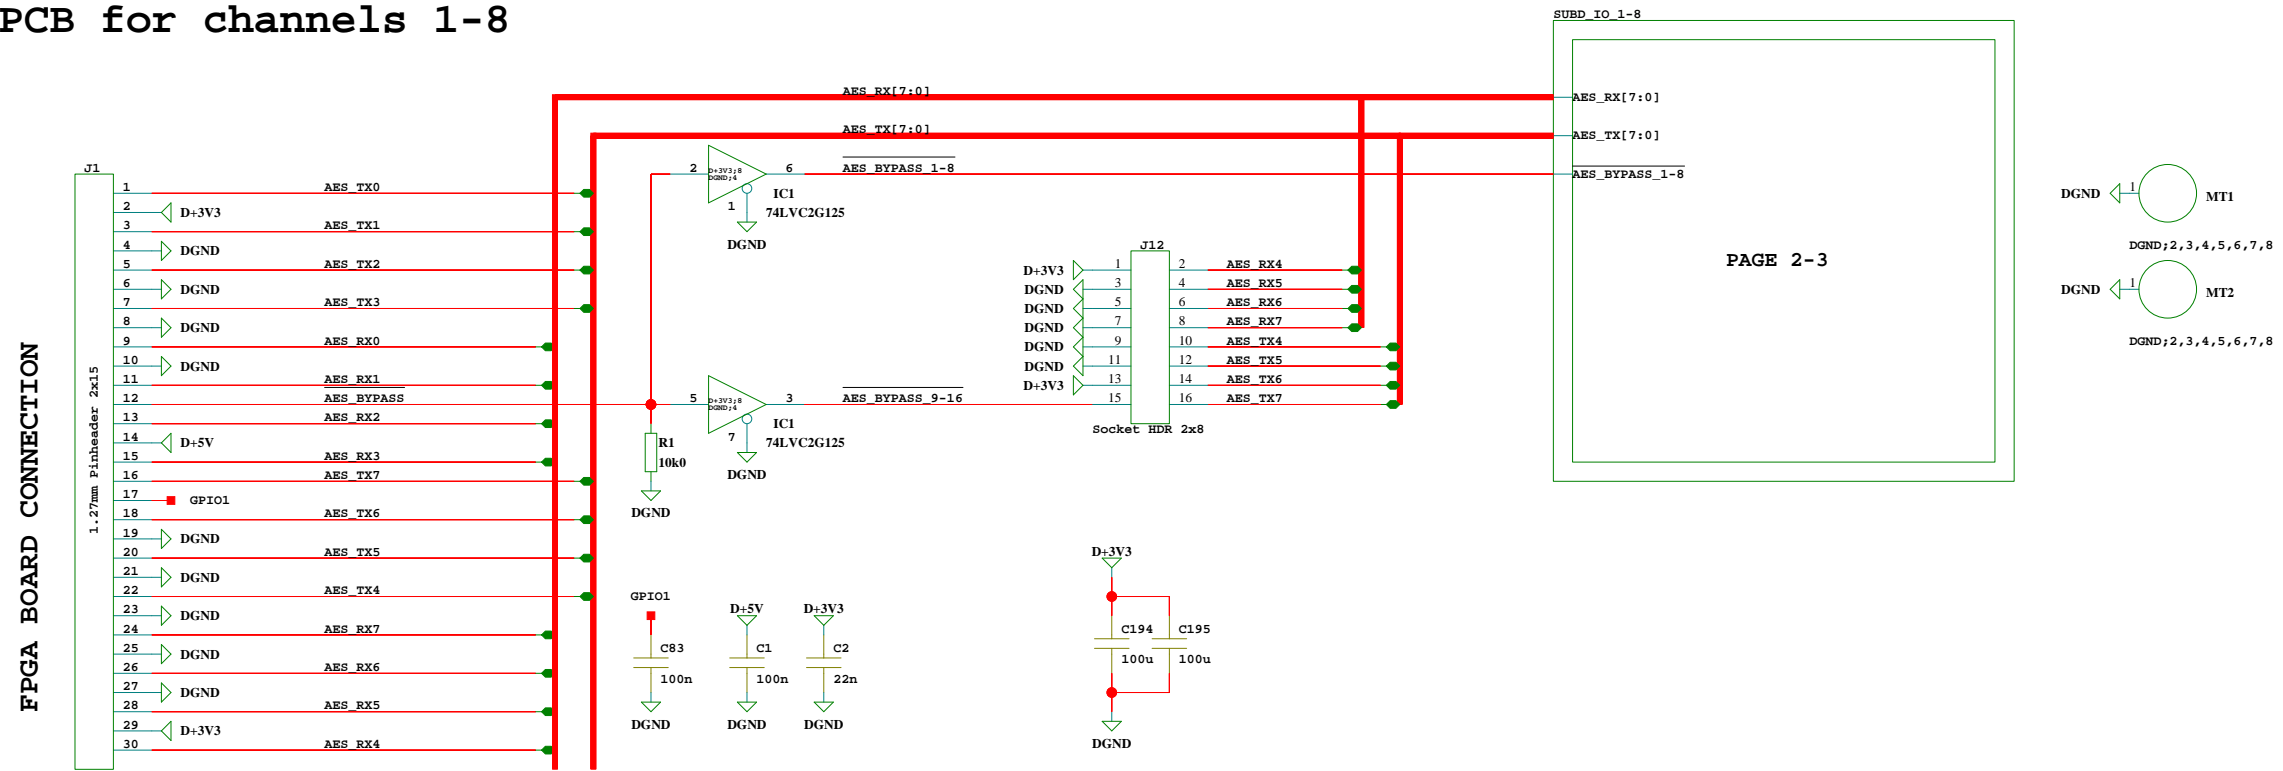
PCB for channels 1-8

FPGA BOARD CONNECTION

J1
1.27mm Pinheader 2x15

1 AES_TX0
2 D+3V3
3 AES_TX1
4 DGND
5 AES_TX2
6 DGND
7 AES_TX3
8 DGND
9 AES_RX0
10 DGND
11 AES_RX1
12 AES_BYPASS
13 AES_RX2
14 D+5V
15 AES_RX3
16 AES_TX7
17 GPIO1
18 AES_TX6
19 DGND
20 AES_TX5
21 DGND
22 AES_TX4
23 DGND
24 AES_RX7
25 DGND
26 AES_RX6
27 DGND
28 AES_RX5
29 D+3V3
30 AES_RX4

AES_RX[7:0]
AES_TX[7:0]

2 D+3V3;8 DGND;4 6
AES_BYPASS_1-8
1
IC1
74LVC2G125
DGND

5 D+3V3;8 DGND;4 3
AES_BYPASS_9-16
7
IC1
74LVC2G125
DGND

R1
10k0
DGND

J12
D+3V3 1 2 AES_RX4
DGND 3 4 AES_RX5
DGND 5 6 AES_RX6
DGND 7 8 AES_RX7
DGND 9 10 AES_TX4
DGND 11 12 AES_TX5
D+3V3 13 14 AES_TX6
15 16 AES_TX7
Socket HDR 2x8

SUBD_IO_1-8
AES_RX[7:0]
AES_TX[7:0]
AES_BYPASS_1-8
PAGE 2-3

DGND 1 MT1
DGND;2,3,4,5,6,7,8
DGND 1 MT2
DGND;2,3,4,5,6,7,8

GPIO1
C83
100n
DGND

D+5V
C1
100n
DGND

D+3V3
C2
22n
DGND

D+3V3
C194
100u
C195
100u
DGND